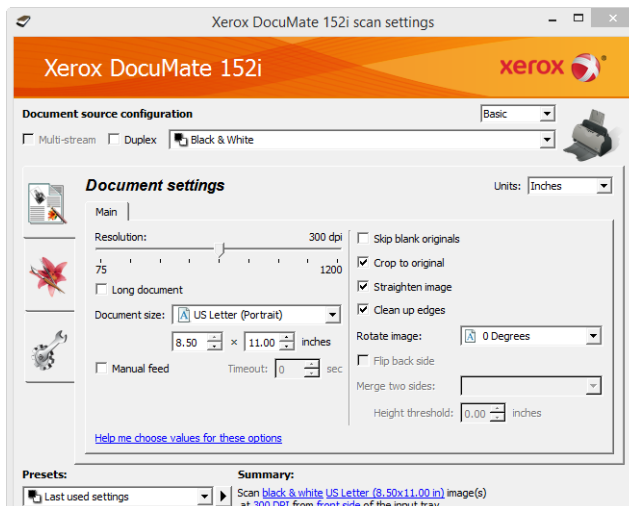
Xerox DocuMate 152i scan settings

Xerox DocuMate 152i

xerox

Document source configuration

Basic

Multi-stream Duplex Black & White

Document settings

Units: Inches

Main

Resolution: 300 dpi

75 1200

Long document

Document size: US Letter (Portrait)

8.50 × 11.00 inches

Manual feed Timeout: 0 sec

Skip blank originals

Crop to original

Straighten image

Clean up edges

Rotate image: 0 Degrees

Flip back side

Merge two sides:

Height threshold: 0.00 inches

Help me choose values for these options

Presets:

Last used settings

Summary:

Scan black & white US Letter (8.50x11.00 in) image(s) at 300 DPI from front side of the input tray